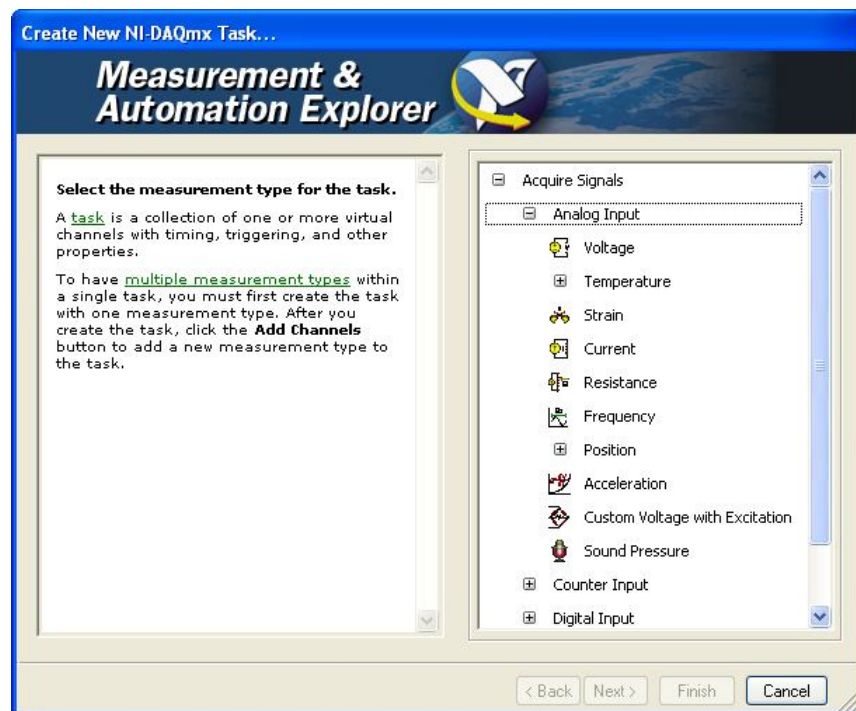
Create New NI-DAQmx Task...

Measurement & Automation Explorer

Select the measurement type for the task.

A task is a collection of one or more virtual channels with timing, triggering, and other properties.

To have multiple measurement types within a single task, you must first create the task with one measurement type. After you create the task, click the **Add Channels** button to add a new measurement type to the task.

⊟ Acquire Signals
⊟ Analog Input
Voltage
⊞ Temperature
Strain
Current
Resistance
Frequency
⊞ Position
Acceleration
Custom Voltage with Excitation
Sound Pressure
⊞ Counter Input
⊞ Digital Input

< Back | Next > | Finish | Cancel